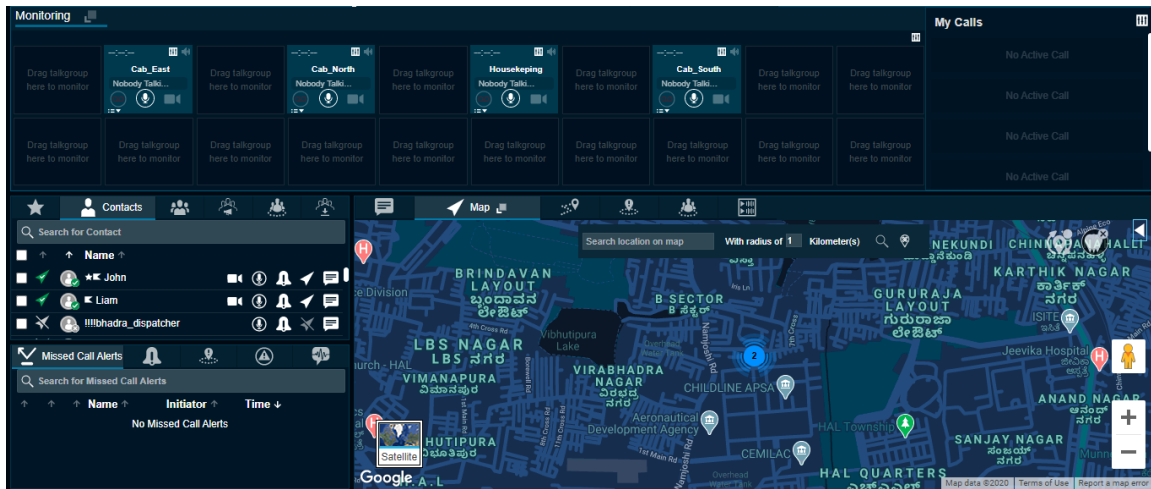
Monitoring

My Calls

No Active Call

No Active Call

No Active Call

No Active Call

Drag talkgroup here to monitor

--:--:--
Cab_East
Nobody Talki...

Drag talkgroup here to monitor

--:--:--
Cab_North
Nobody Talki...

Drag talkgroup here to monitor

--:--:--
Housekeping
Nobody Talki...

Drag talkgroup here to monitor

--:--:--
Cab_South
Nobody Talki...

Drag talkgroup here to monitor

Drag talkgroup here to monitor

Drag talkgroup here to monitor

Drag talkgroup here to monitor

Drag talkgroup here to monitor

Drag talkgroup here to monitor

Drag talkgroup here to monitor

Drag talkgroup here to monitor

Drag talkgroup here to monitor

Drag talkgroup here to monitor

Drag talkgroup here to monitor

Drag talkgroup here to monitor

Contacts

Search for Contact

Name

John

Liam

!!!!bhadra_dispatcher

Missed Call Alerts

Search for Missed Call Alerts

Name Initiator Time

No Missed Call Alerts

Map

Search location on map

With radius of 1 Kilometer(s)

BRINDAVAN LAYOUT

B SECTOR

Division

Vibhutipura Lake

LBS NAGAR

VIMANAPURA

VIRABHADRA NAGAR

CHILDLINE APSA

Aeronautical Development Agency

HAL Township

CEMILAC

HUTIPURA

HAL QUARTERS

NEKUNDI

CHINNAPPANAHALLI

KARTHIK NAGAR

GURURAJA LAYOUT

ISITE

Jeevika Hospital

ANAND NAGAR

SANJAY NAGAR

2

Satellite

Google

Map data ©2020 Terms of Use Report a map error